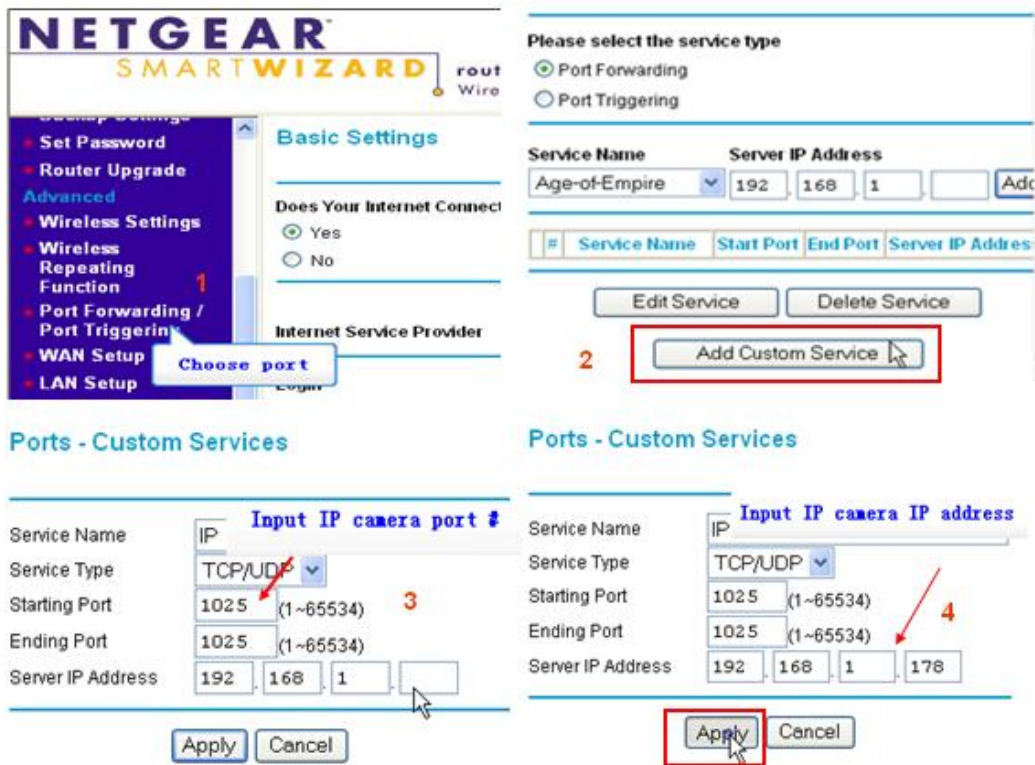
NETGEAR
SMARTWIZARD
rout
Wire

Set Password
Router Upgrade
Advanced
Wireless Settings
Wireless Repeating Function
1
Port Forwarding / Port Triggering
Choose port
WAN Setup
LAN Setup

Basic Settings

Does Your Internet Connect
Yes
No

Internet Service Provider

Login

Please select the service type
Port Forwarding
Port Triggering

Service Name
Server IP Address
Age-of-Empire
192 . 168 . 1 .
Add

| # | Service Name | Start Port | End Port | Server IP Address |
|---|---|---|---|---|

Edit Service
Delete Service
2
Add Custom Service

Ports - Custom Services

Service Name
IP
Input IP camera port #
Service Type
TCP/UDP
Starting Port
1025
(1~65534)
3
Ending Port
1025
(1~65534)
Server IP Address
192 . 168 . 1 .
Apply
Cancel

Ports - Custom Services

Service Name
IP
Input IP camera IP address
Service Type
TCP/UDP
Starting Port
1025
(1~65534)
4
Ending Port
1025
(1~65534)
Server IP Address
192 . 168 . 1 . 178
Apply
Cancel